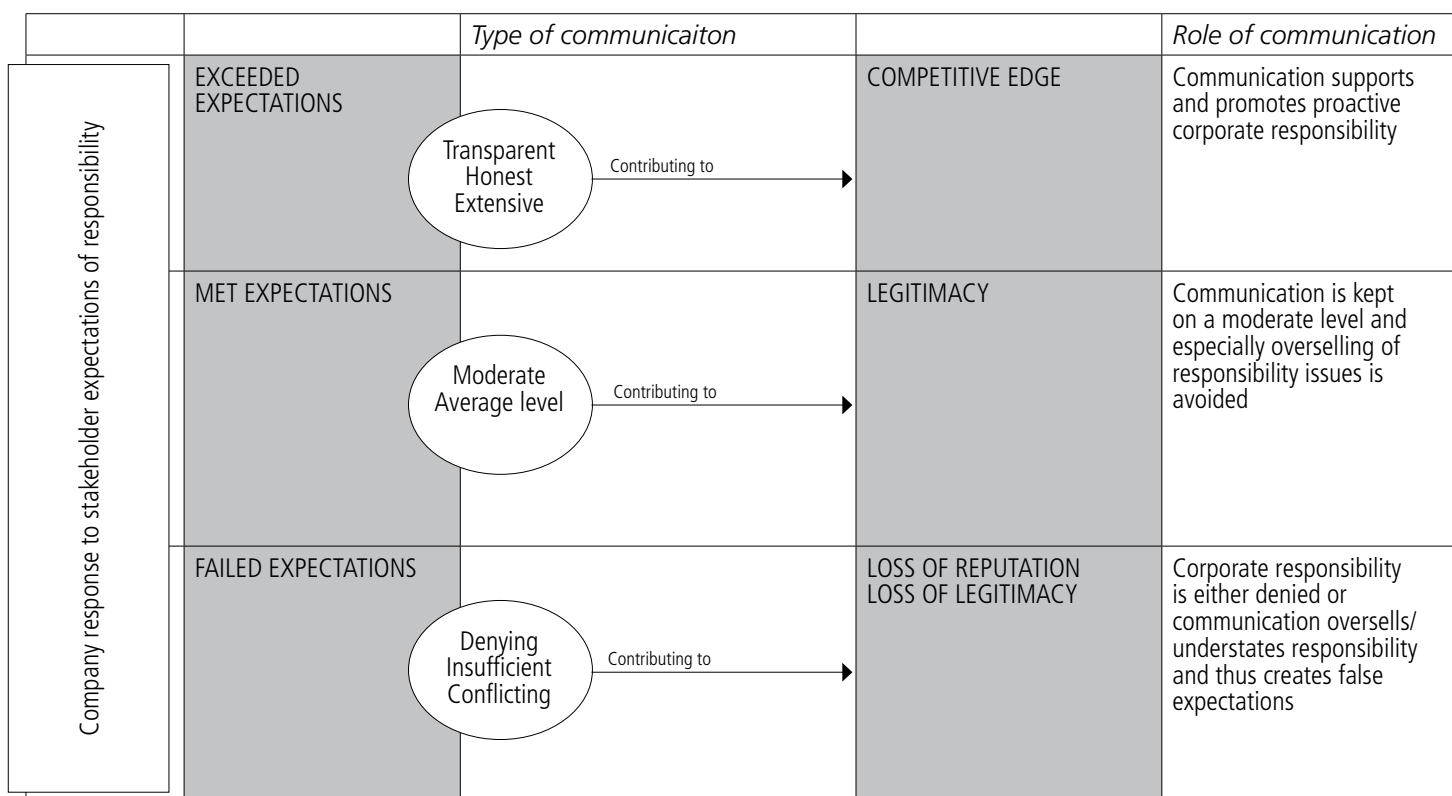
Company response to stakeholder expectations of responsibility

| | Type of communicaiton | | Role of communication |
|---|---|---|---|
| EXCEEDED EXPECTATIONS | Transparent Honest Extensive — Contributing to | COMPETITIVE EDGE | Communication supports and promotes proactive corporate responsibility |
| MET EXPECTATIONS | Moderate Average level — Contributing to | LEGITIMACY | Communication is kept on a moderate level and especially overselling of responsibility issues is avoided |
| FAILED EXPECTATIONS | Denying Insufficient Conflicting — Contributing to | LOSS OF REPUTATION LOSS OF LEGITIMACY | Corporate responsibility is either denied or communication oversells/ understates responsibility and thus creates false expectations |